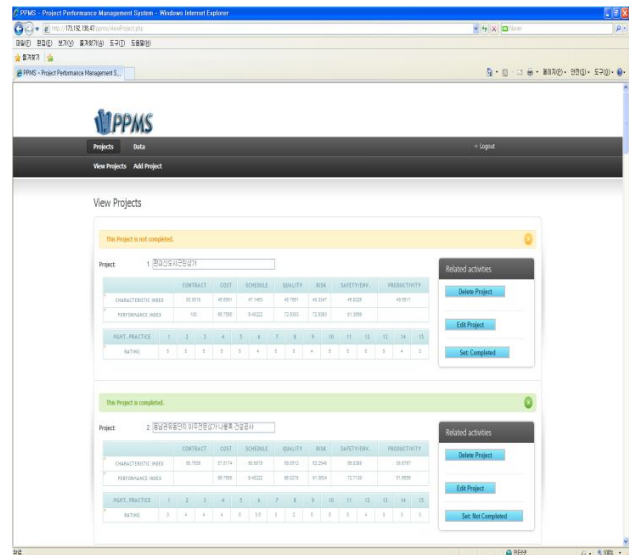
PPMS - Project Performance Management System - Windows Internet Explorer

http://172.16.130.47/ppms/viewProject.php

파일(F) 편집(E) 보기(V) 즐겨찾기(A) 도구(T) 도움말(H)

즐겨찾기

PPMS - Project Performance Management S...

PPMS

Projects Data

Logout

View Projects Add Project

View Projects

This Project is not completed.

Project: 1 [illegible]

| | CONTRACT | COST | SCHEDULE | QUALITY | RISK | SAFETY/ENV. | PRODUCTIVITY |
|---|---|---|---|---|---|---|---|
| CHARACTERISTIC INDEX | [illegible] | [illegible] | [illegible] | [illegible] | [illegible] | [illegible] | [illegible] |
| PERFORMANCE INDEX | 100 | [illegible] | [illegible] | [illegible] | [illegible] | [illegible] | |

| MGMT. PRACTICE | 1 | 2 | 3 | 4 | 5 | 6 | 7 | 8 | 9 | 10 | 11 | 12 | 13 | 14 | 15 |
|---|---|---|---|---|---|---|---|---|---|---|---|---|---|---|---|
| RATING | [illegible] | | | | | | | | | | | | | | |

Related activities

Delete Project

Edit Project

Set: Completed

This Project is completed.

Project: 2 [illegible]

| | CONTRACT | COST | SCHEDULE | QUALITY | RISK | SAFETY/ENV. | PRODUCTIVITY |
|---|---|---|---|---|---|---|---|
| CHARACTERISTIC INDEX | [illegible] | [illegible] | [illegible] | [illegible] | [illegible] | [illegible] | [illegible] |
| PERFORMANCE INDEX | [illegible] | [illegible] | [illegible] | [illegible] | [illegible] | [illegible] | |

| MGMT. PRACTICE | 1 | 2 | 3 | 4 | 5 | 6 | 7 | 8 | 9 | 10 | 11 | 12 | 13 | 14 | 15 |
|---|---|---|---|---|---|---|---|---|---|---|---|---|---|---|---|
| RATING | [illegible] | | | | | | | | | | | | | | |

Related activities

Delete Project

Edit Project

Set: Not Completed

완료

인터넷

100%